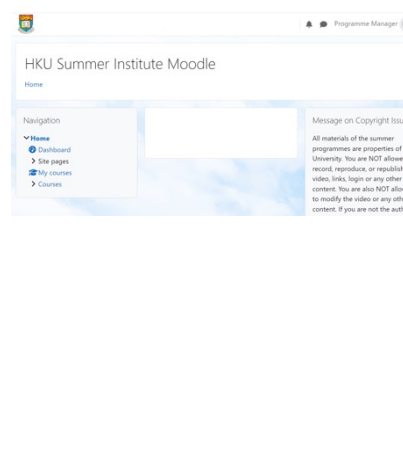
Programme Manager

HKU Summer Institute Moodle

Home

Navigation

Home
Dashboard
Site pages
My courses
Courses

Message on Copyright Issu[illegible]

All materials of the summer programmes are properties of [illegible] University. You are NOT allowe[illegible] record, reproduce, or republish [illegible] video, links, login or any other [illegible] content. You are also NOT allo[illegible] to modify the video or any oth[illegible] content. If you are not the auth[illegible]